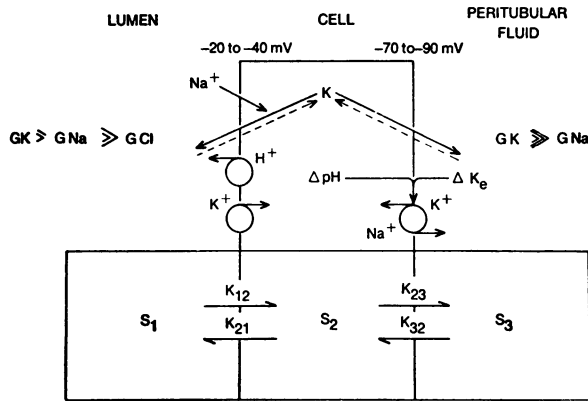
LUMEN

CELL

PERITUBULAR FLUID

$-20$ to $-40$ mV

$-70$ to $-90$ mV

$Na^+$

K

$GK \geqslant GNa \gg GCl$

$GK \gg GNa$

$H^+$

$K^+$

$\Delta pH$

$\Delta K_e$

$K^+$

$Na^+$

$K_{12}$

$K_{21}$

$K_{23}$

$K_{32}$

$S_1$

$S_2$

$S_3$